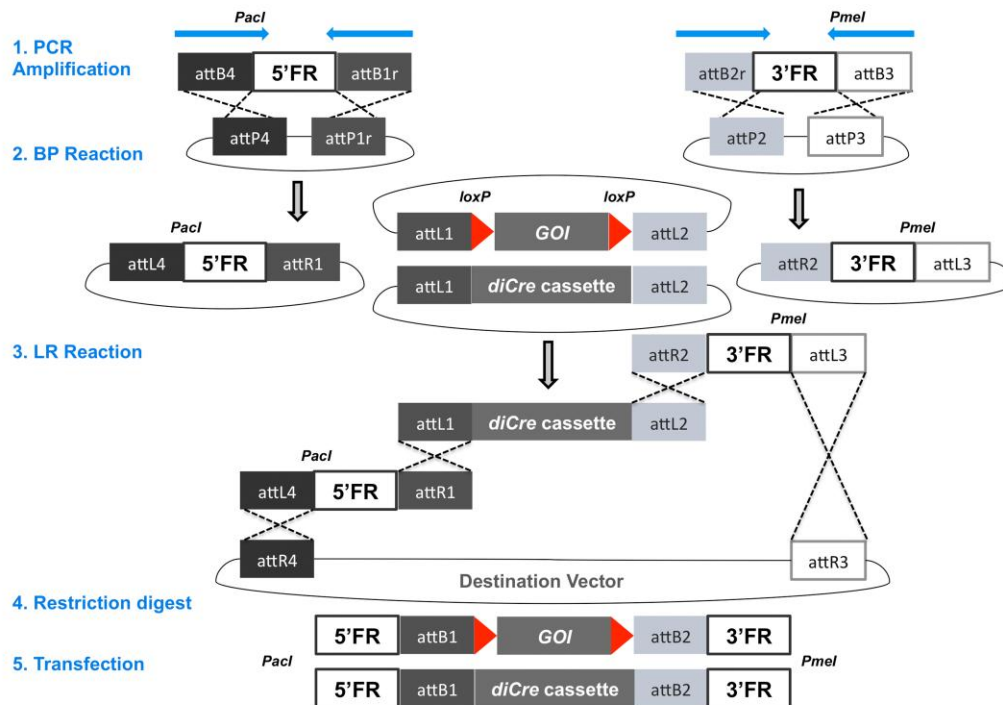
1. PCR Amplification

PacI

attB4 | 5'FR | attB1r

attP4 | attP1r

PmeI

attB2r | 3'FR | attB3

attP2 | attP3

2. BP Reaction

PacI

attL4 | 5'FR | attR1

loxP | loxP

attL1 | GOI | attL2

attL1 | diCre cassette | attL2

PmeI

attR2 | 3'FR | attL3

3. LR Reaction

PmeI

attR2 | 3'FR | attL3

attL1 | diCre cassette | attL2

PacI

attL4 | 5'FR | attR1

attR4

attR3

Destination Vector

4. Restriction digest

5'FR | attB1 | GOI | attB2 | 3'FR

5. Transfection

PacI

PmeI

5'FR | attB1 | diCre cassette | attB2 | 3'FR